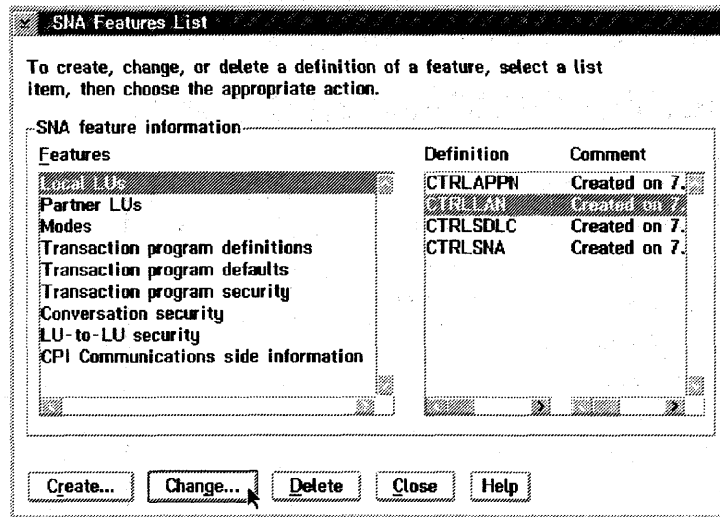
SNA Features List

To create, change, or delete a definition of a feature, select a list item, then choose the appropriate action.

SNA feature information

Features
Local LUs
Partner LUs
Modes
Transaction program definitions
Transaction program defaults
Transaction program security
Conversation security
LU-to-LU security
CPI Communications side information

| Definition | Comment |
|---|---|
| CTRLAPPN | Created on 7. |
| CTRLLAN | Created on 7. |
| CTRLSDLC | Created on 7. |
| CTRLSNA | Created on 7. |

Create... Change... Delete Close Help